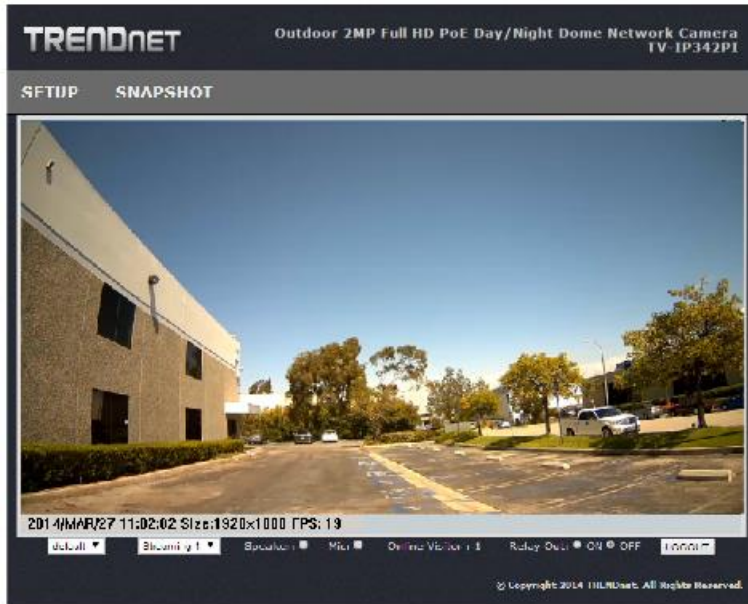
TRENDnET

Outdoor 2MP Full HD PoE Day/Night Dome Network Camera TV-IP342PI

SETUP SNAPSHOT

2014/MAR/27 11:02:02 Size:1920x1080 FPS: 19

default ▼ Streaming 1 ▼ Speaker Mic Online Visitor : 1 Relay Out: ON OFF LOGOUT

© Copyright 2014 TRENDnet. All Rights Reserved.